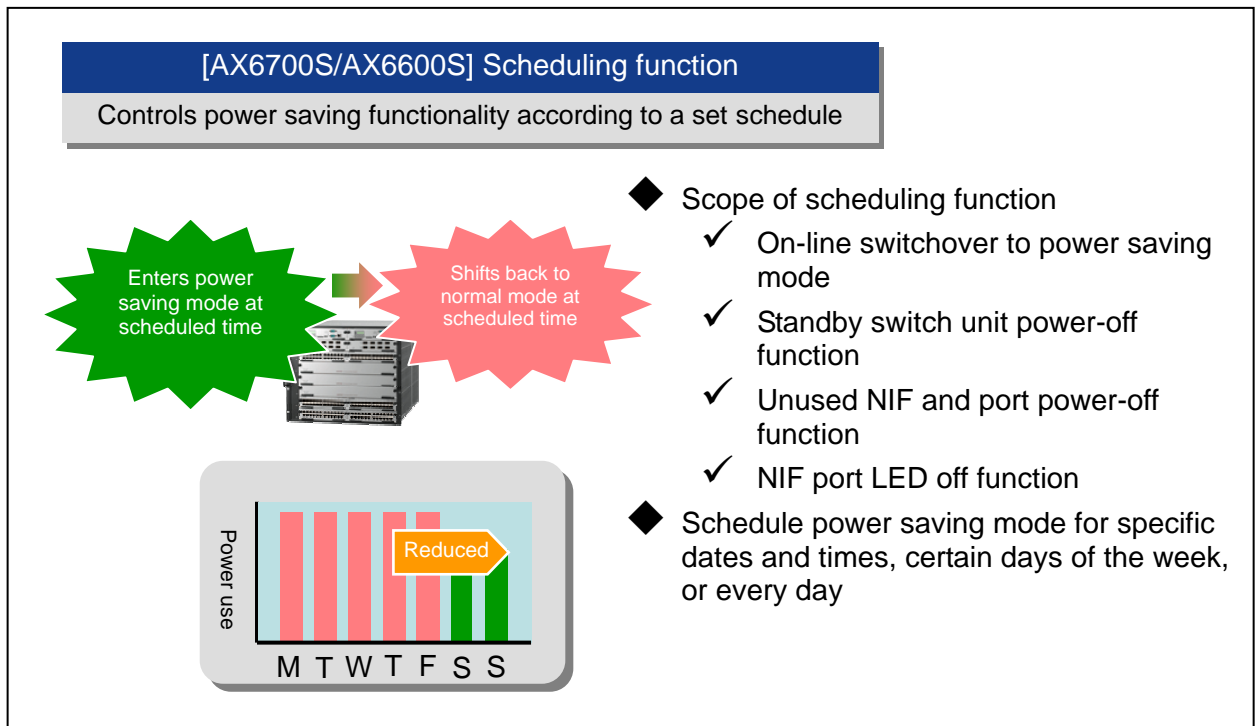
[AX6700S/AX6600S] Scheduling function

Controls power saving functionality according to a set schedule

Enters power saving mode at scheduled time

Shifts back to normal mode at scheduled time

Power use

Reduced

M T W T F S S

◆ Scope of scheduling function

✓ On-line switchover to power saving mode

✓ Standby switch unit power-off function

✓ Unused NIF and port power-off function

✓ NIF port LED off function

◆ Schedule power saving mode for specific dates and times, certain days of the week, or every day